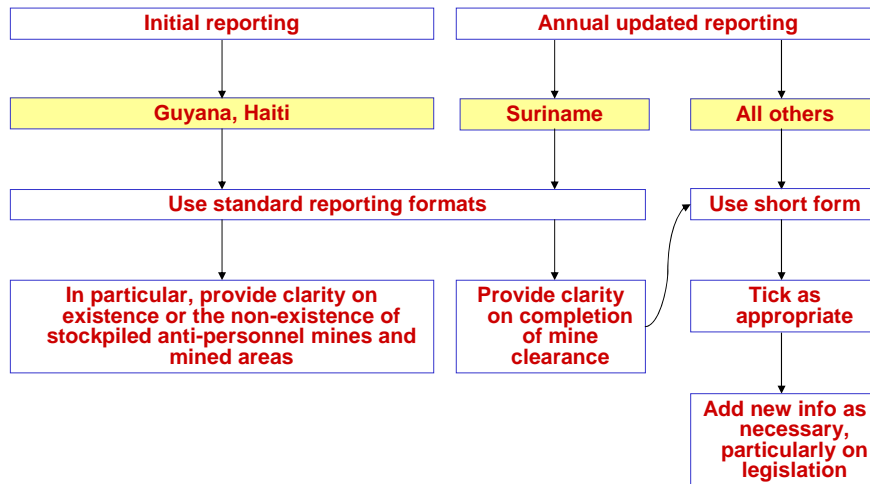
Initial reporting

Annual updated reporting

Guyana, Haiti

Suriname

All others

Use standard reporting formats

Use short form

In particular, provide clarity on existence or the non-existence of stockpiled anti-personnel mines and mined areas

Provide clarity on completion of mine clearance

Tick as appropriate

Add new info as necessary, particularly on legislation